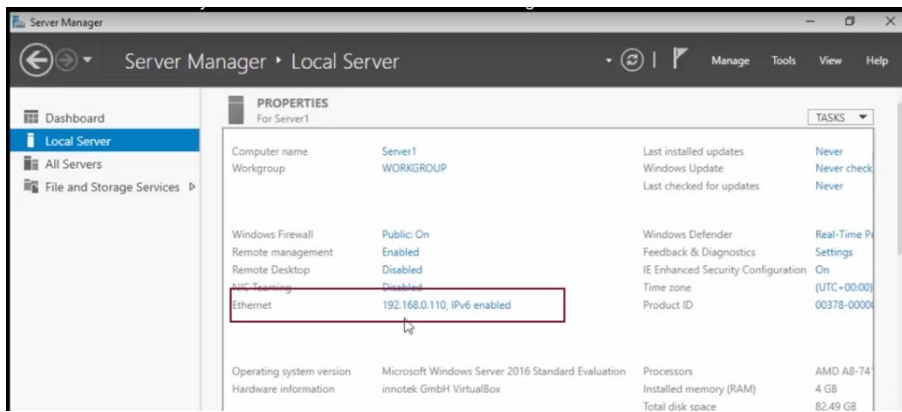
Server Manager

Server Manager ▸ Local Server

Manage Tools View Help

Dashboard
Local Server
All Servers
File and Storage Services ▷

PROPERTIES
For Server1

TASKS ▼

| | | | |
|---|---|---|---|
| Computer name | Server1 | Last installed updates | Never |
| Workgroup | WORKGROUP | Windows Update | Never check |
| | | Last checked for updates | Never |
| Windows Firewall | Public: On | Windows Defender | Real-Time P |
| Remote management | Enabled | Feedback & Diagnostics | Settings |
| Remote Desktop | Disabled | IE Enhanced Security Configuration | On |
| NIC Teaming | Disabled | Time zone | (UTC+00:00) |
| Ethernet | 192.168.0.110, IPv6 enabled | Product ID | 00378-0000 |
| Operating system version | Microsoft Windows Server 2016 Standard Evaluation | Processors | AMD A8-74 |
| Hardware information | innotek GmbH VirtualBox | Installed memory (RAM) | 4 GB |
| | | Total disk space | 82.49 GB |